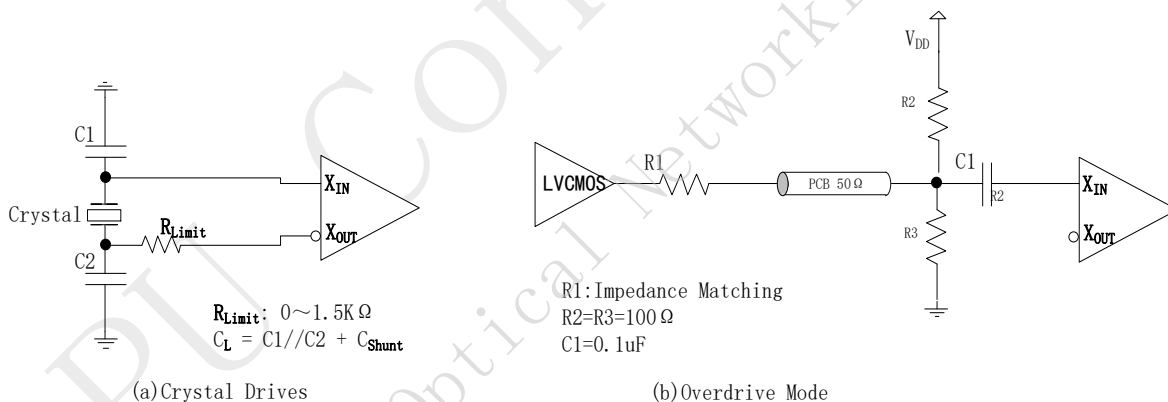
C1

Crystal

$R_{Limit}$

C2

$X_{IN}$

$X_{OUT}$

$R_{Limit}$: 0～1.5KΩ
$C_L$ = C1//C2 + $C_{Shunt}$

(a)Crystal Drives

$V_{DD}$

R2

LVCMOS

R1

PCB 50Ω

C1

R2

R3

$X_{IN}$

$X_{OUT}$

R1:Impedance Matching
R2=R3=100Ω
C1=0.1uF

(b)Overdrive Mode